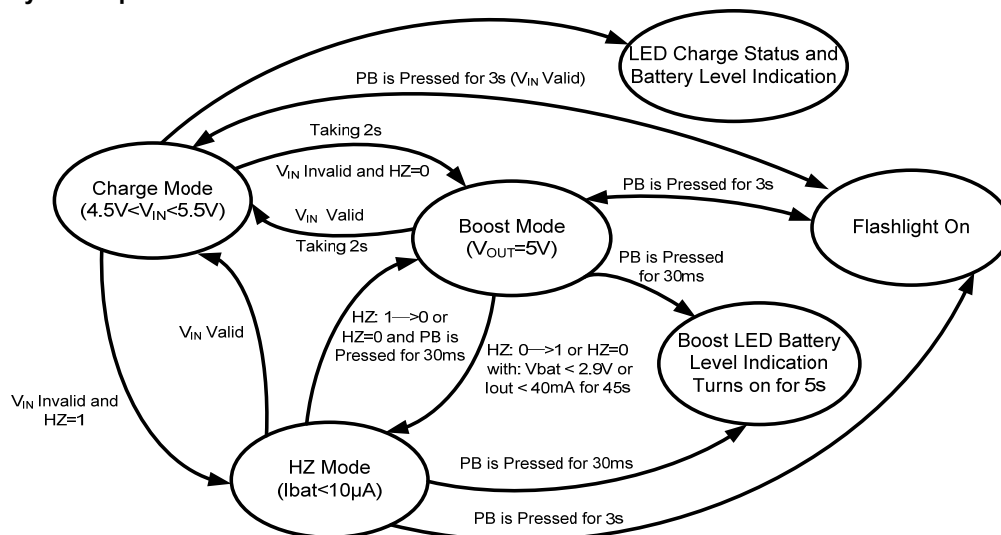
LED Charge Status and Battery Level Indication

PB is Pressed for 3s ($V_{IN}$ Valid)

Taking 2s

$V_{IN}$ Invalid and HZ=0

Charge Mode ($4.5V<V_{IN}<5.5V$)

$V_{IN}$ Valid

Taking 2s

PB is Pressed for 3s

Boost Mode ($V_{OUT}$=5V)

Flashlight On

PB is Pressed for 30ms

$V_{IN}$ Valid

HZ: 1—>0 or HZ=0 and PB is Pressed for 30ms

HZ: 0—>1 or HZ=0 with: Vbat < 2.9V or Iout < 40mA for 45s

Boost LED Battery Level Indication Turns on for 5s

$V_{IN}$ Invalid and HZ=1

HZ Mode (Ibat<10µA)

PB is Pressed for 30ms

PB is Pressed for 3s